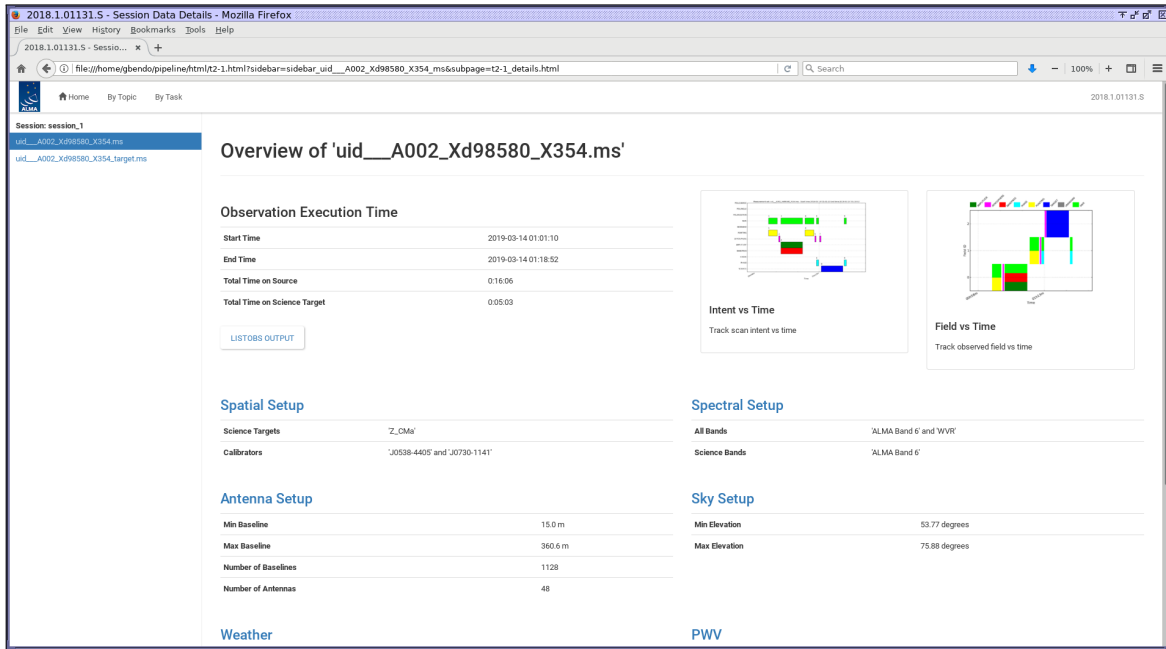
2018.1.01131.S - Session Data Details - Mozilla Firefox

File Edit View History Bookmarks Tools Help

2018.1.01131.S - Sessio... × +

file:///home/gbendo/pipeline/html/t2-1.html?sidebar=sidebar_uid___A002_Xd98580_X354_ms&subpage=t2-1_details.html

Search

100%

ALMA

Home By Topic By Task

2018.1.01131.S

Session: session_1

uid___A002_Xd98580_X354.ms

uid___A002_Xd98580_X354_target.ms

Overview of 'uid___A002_Xd98580_X354.ms'

Observation Execution Time

| | |
|---|---|
| Start Time | 2019-03-14 01:01:10 |
| End Time | 2019-03-14 01:18:52 |
| Total Time on Source | 0:16:06 |
| Total Time on Science Target | 0:05:03 |

LISTOBS OUTPUT

Intent vs Time

Track scan intent vs time

Field vs Time

Track observed field vs time

Spatial Setup

| | |
|---|---|
| Science Targets | 'Z_CMa' |
| Calibrators | 'J0538-4405' and 'J0730-1141' |

Spectral Setup

| | |
|---|---|
| All Bands | 'ALMA Band 6' and 'WVR' |
| Science Bands | 'ALMA Band 6' |

Antenna Setup

| | |
|---|---|
| Min Baseline | 15.0 m |
| Max Baseline | 360.6 m |
| Number of Baselines | 1128 |
| Number of Antennas | 48 |

Sky Setup

| | |
|---|---|
| Min Elevation | 53.77 degrees |
| Max Elevation | 75.88 degrees |

Weather

PWV